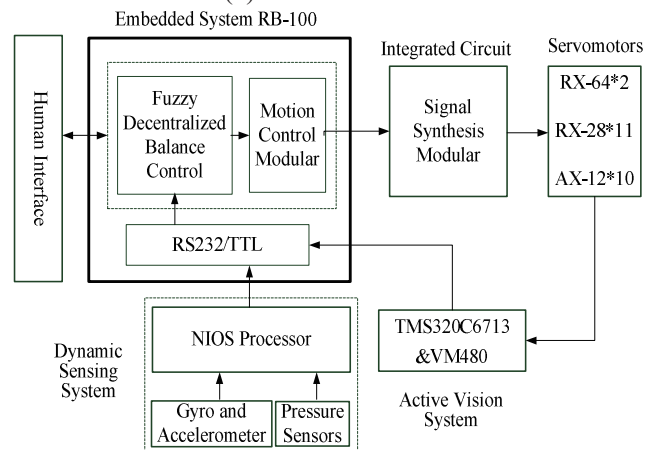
Embedded System RB-100

Human Interface

Fuzzy Decentralized Balance Control

Motion Control Modular

RS232/TTL

Integrated Circuit

Signal Synthesis Modular

Servomotors

RX-64*2

RX-28*11

AX-12*10

NIOS Processor

Dynamic Sensing System

Gyro and Accelerometer

Pressure Sensors

TMS320C6713 &VM480

Active Vision System